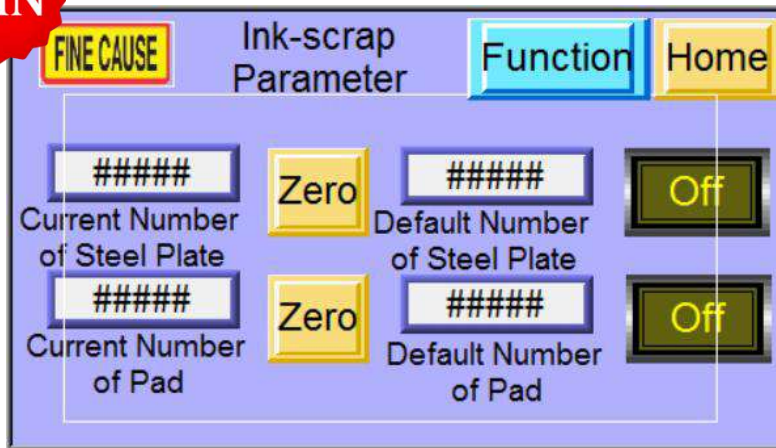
N

FINE CAUSE

Ink-scrap Parameter

Function

Home

#####

Current Number of Steel Plate

Zero

#####

Default Number of Steel Plate

Off

#####

Current Number of Pad

Zero

#####

Default Number of Pad

Off